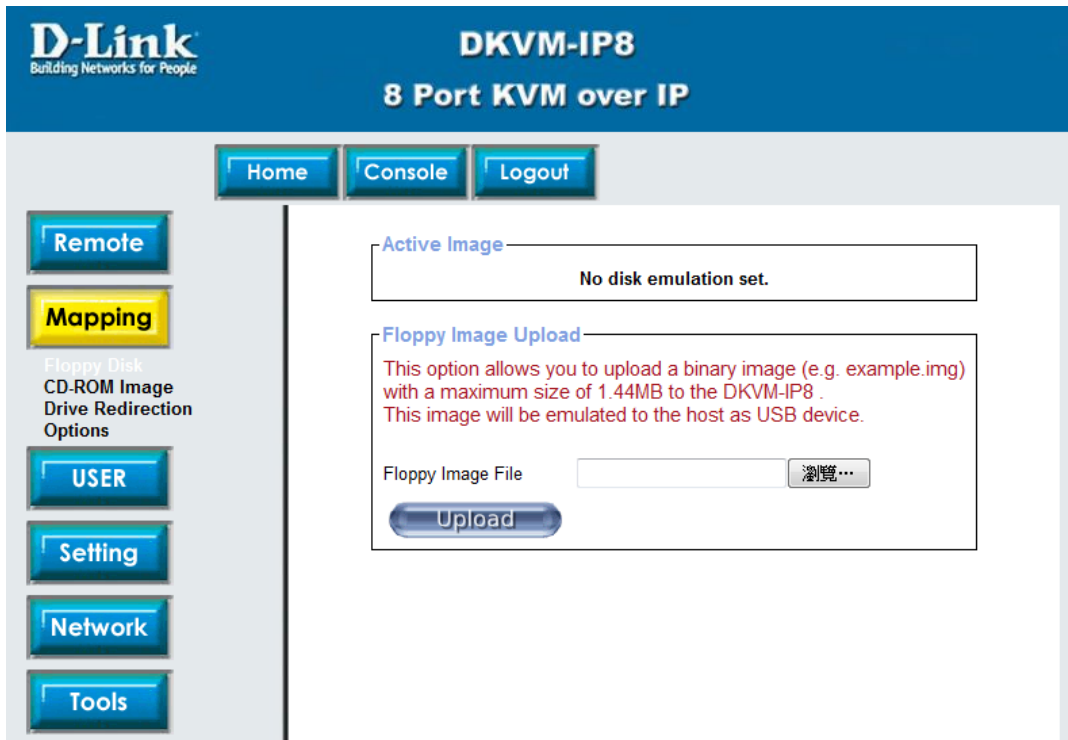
D-Link
Building Networks for People

DKVM-IP8
8 Port KVM over IP

Home
Console
Logout

Remote
Mapping
Floppy Disk
CD-ROM Image
Drive Redirection
Options
USER
Setting
Network
Tools

Active Image
No disk emulation set.

Floppy Image Upload
This option allows you to upload a binary image (e.g. example.img) with a maximum size of 1.44MB to the DKVM-IP8 .
This image will be emulated to the host as USB device.

Floppy Image File
瀏覽...
Upload